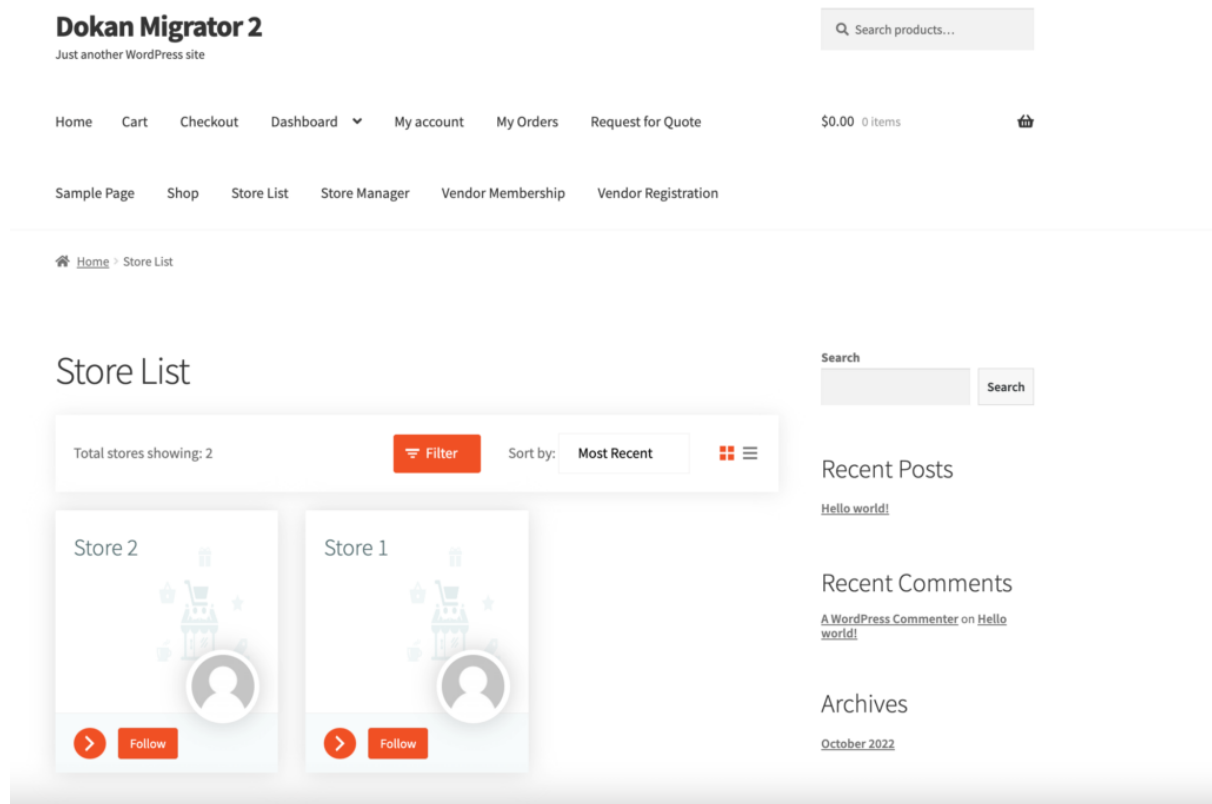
Dokan Migrator 2
Just another WordPress site

Search products...

Home Cart Checkout Dashboard My account My Orders Request for Quote

$0.00 0 items

Sample Page Shop Store List Store Manager Vendor Membership Vendor Registration

Home > Store List

Store List

Total stores showing: 2

Filter

Sort by: Most Recent

Store 2

Follow

Store 1

Follow

Search

Search

Recent Posts

Hello world!

Recent Comments

A WordPress Commenter on Hello world!

Archives

October 2022